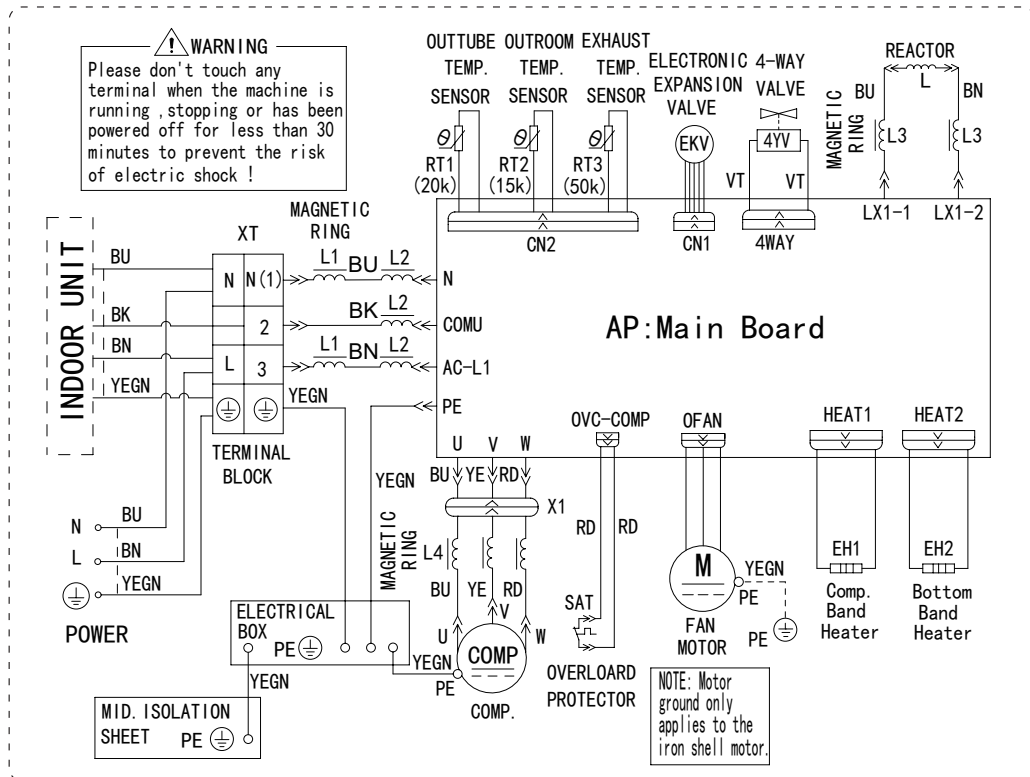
WARNING
Please don't touch any terminal when the machine is running ,stopping or has been powered off for less than 30 minutes to prevent the risk of electric shock !

OUTTUBE TEMP. SENSOR
OUTROOM TEMP. SENSOR
EXHAUST TEMP. SENSOR
ELECTRONIC EXPANSION VALVE
4-WAY VALVE
REACTOR

$\theta$ RT1 (20k)
$\theta$ RT2 (15k)
$\theta$ RT3 (50k)
EKV
4YV
VT VT
L
BU BN
MAGNETIC RING
L3 L3
CN2 CN1 4WAY
LX1-1 LX1-2

INDOOR UNIT
BU
BK
BN
YEGN
XT
N N(1)
2
L 3
TERMINAL BLOCK
MAGNETIC RING
L1 BU L2
BK L2
L1 BN L2
YEGN
N
COMU
AC-L1
PE
AP:Main Board

U V W
BU YE RD
X1
L4
MAGNETIC RING
BU YE RD
U V W
COMP
COMP.
YEGN
PE
OVC-COMP
RD RD
SAT
OVERLOARD PROTECTOR
OFAN
M
FAN MOTOR
YEGN
PE
PE
HEAT1 HEAT2
EH1 EH2
Comp. Band Heater
Bottom Band Heater

N BU
L BN
YEGN
POWER
ELECTRICAL BOX
PE
YEGN
MID. ISOLATION SHEET PE

NOTE: Motor ground only applies to the iron shell motor.